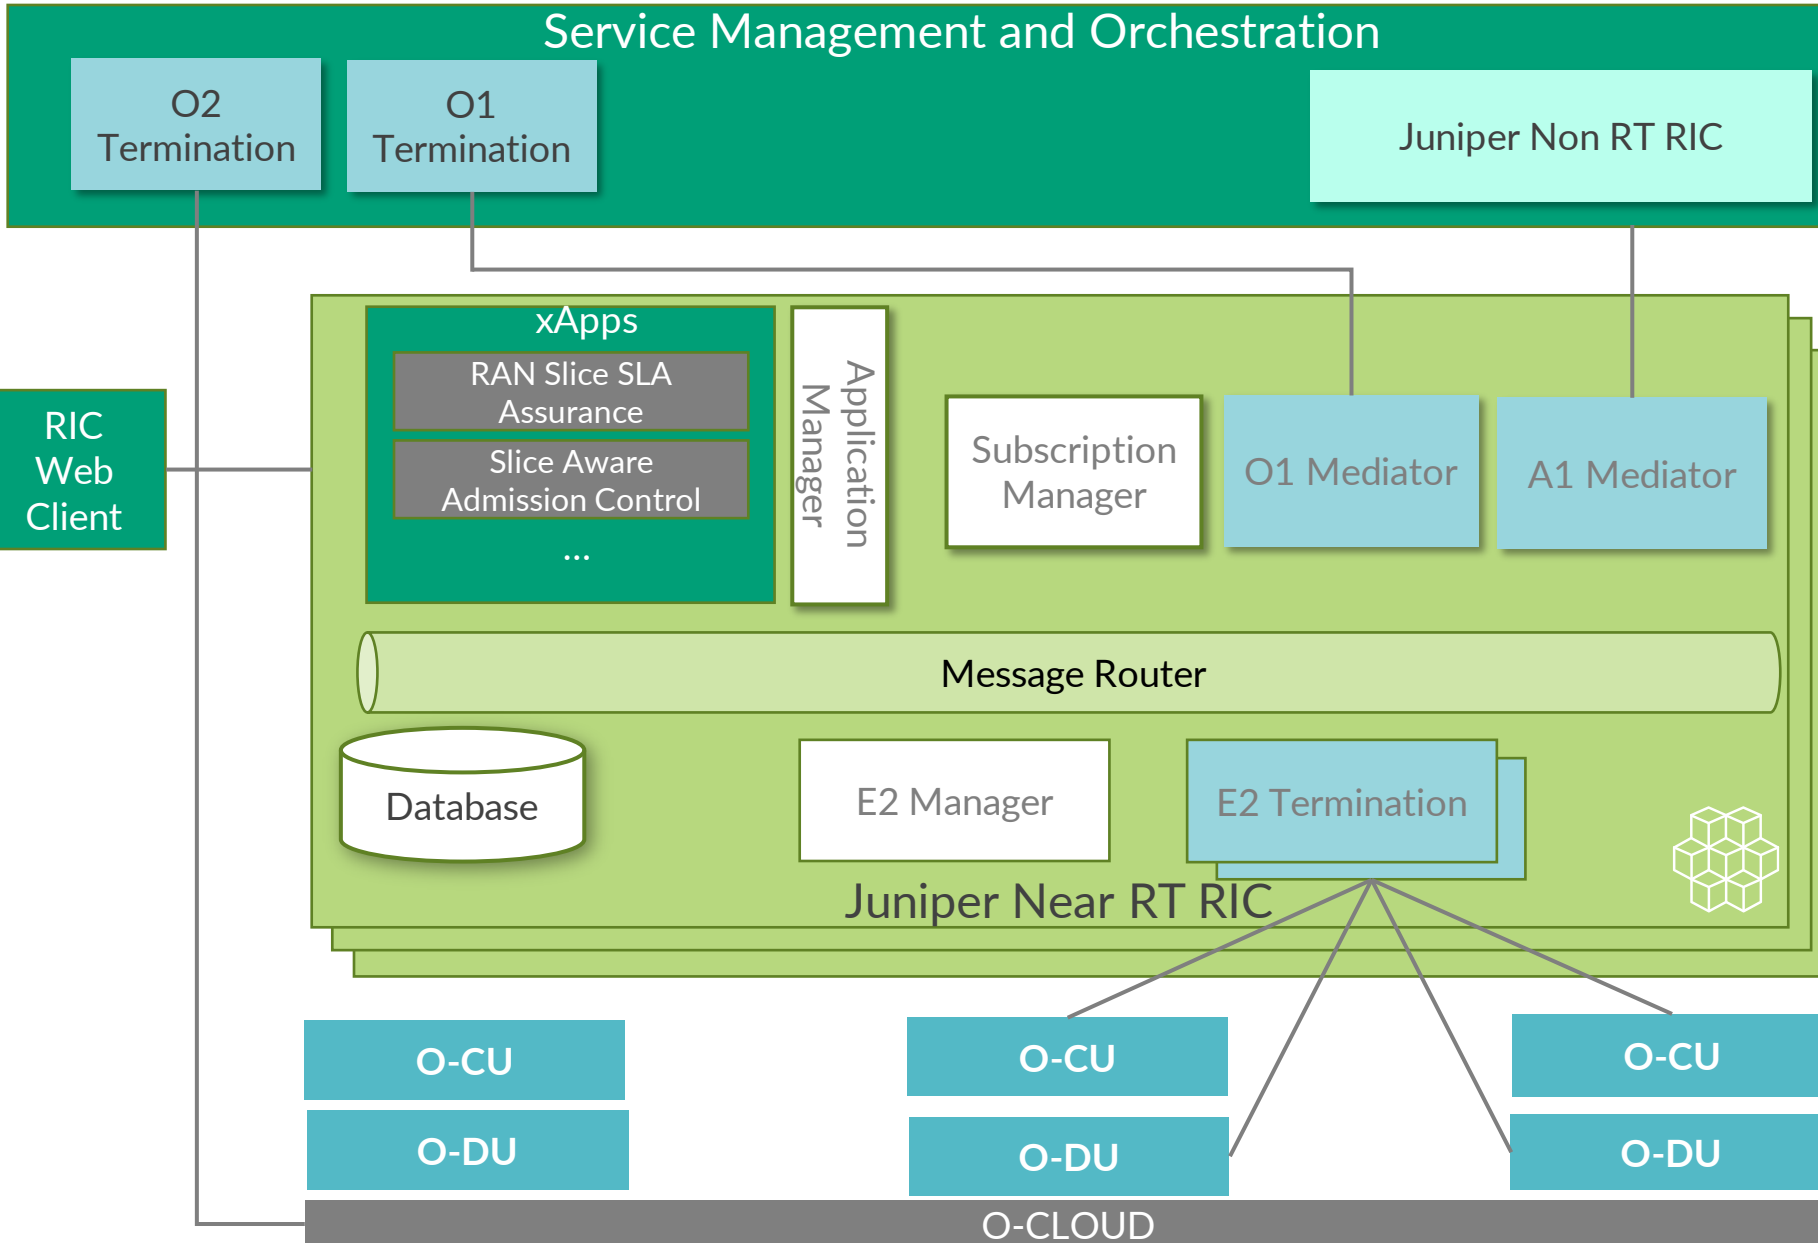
Service Management and Orchestration

O2 Termination

O1 Termination

Juniper Non RT RIC

RIC Web Client

xApps

RAN Slice SLA Assurance

Slice Aware Admission Control

...

Application Manager

Subscription Manager

O1 Mediator

A1 Mediator

Message Router

Database

E2 Manager

E2 Termination

Juniper Near RT RIC

O-CU

O-DU

O-CU

O-DU

O-CU

O-DU

O-CLOUD